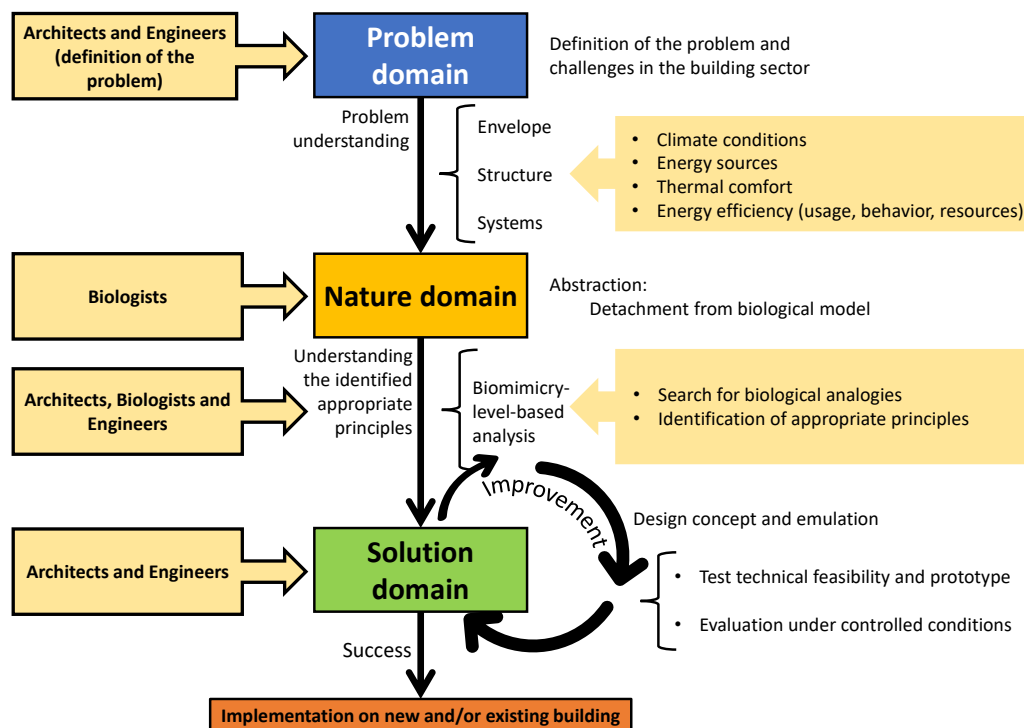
Architects and Engineers (definition of the problem)

Problem domain

Definition of the problem and challenges in the building sector

Problem understanding

Envelope

Structure

Systems

- Climate conditions
- Energy sources
- Thermal comfort
- Energy efficiency (usage, behavior, resources)

Biologists

Nature domain

Abstraction:
Detachment from biological model

Understanding the identified appropriate principles

Architects, Biologists and Engineers

Biomimicry-level-based analysis

- Search for biological analogies
- Identification of appropriate principles

Improvement

Design concept and emulation

Architects and Engineers

Solution domain

- Test technical feasibility and prototype
- Evaluation under controlled conditions

Success

Implementation on new and/or existing building